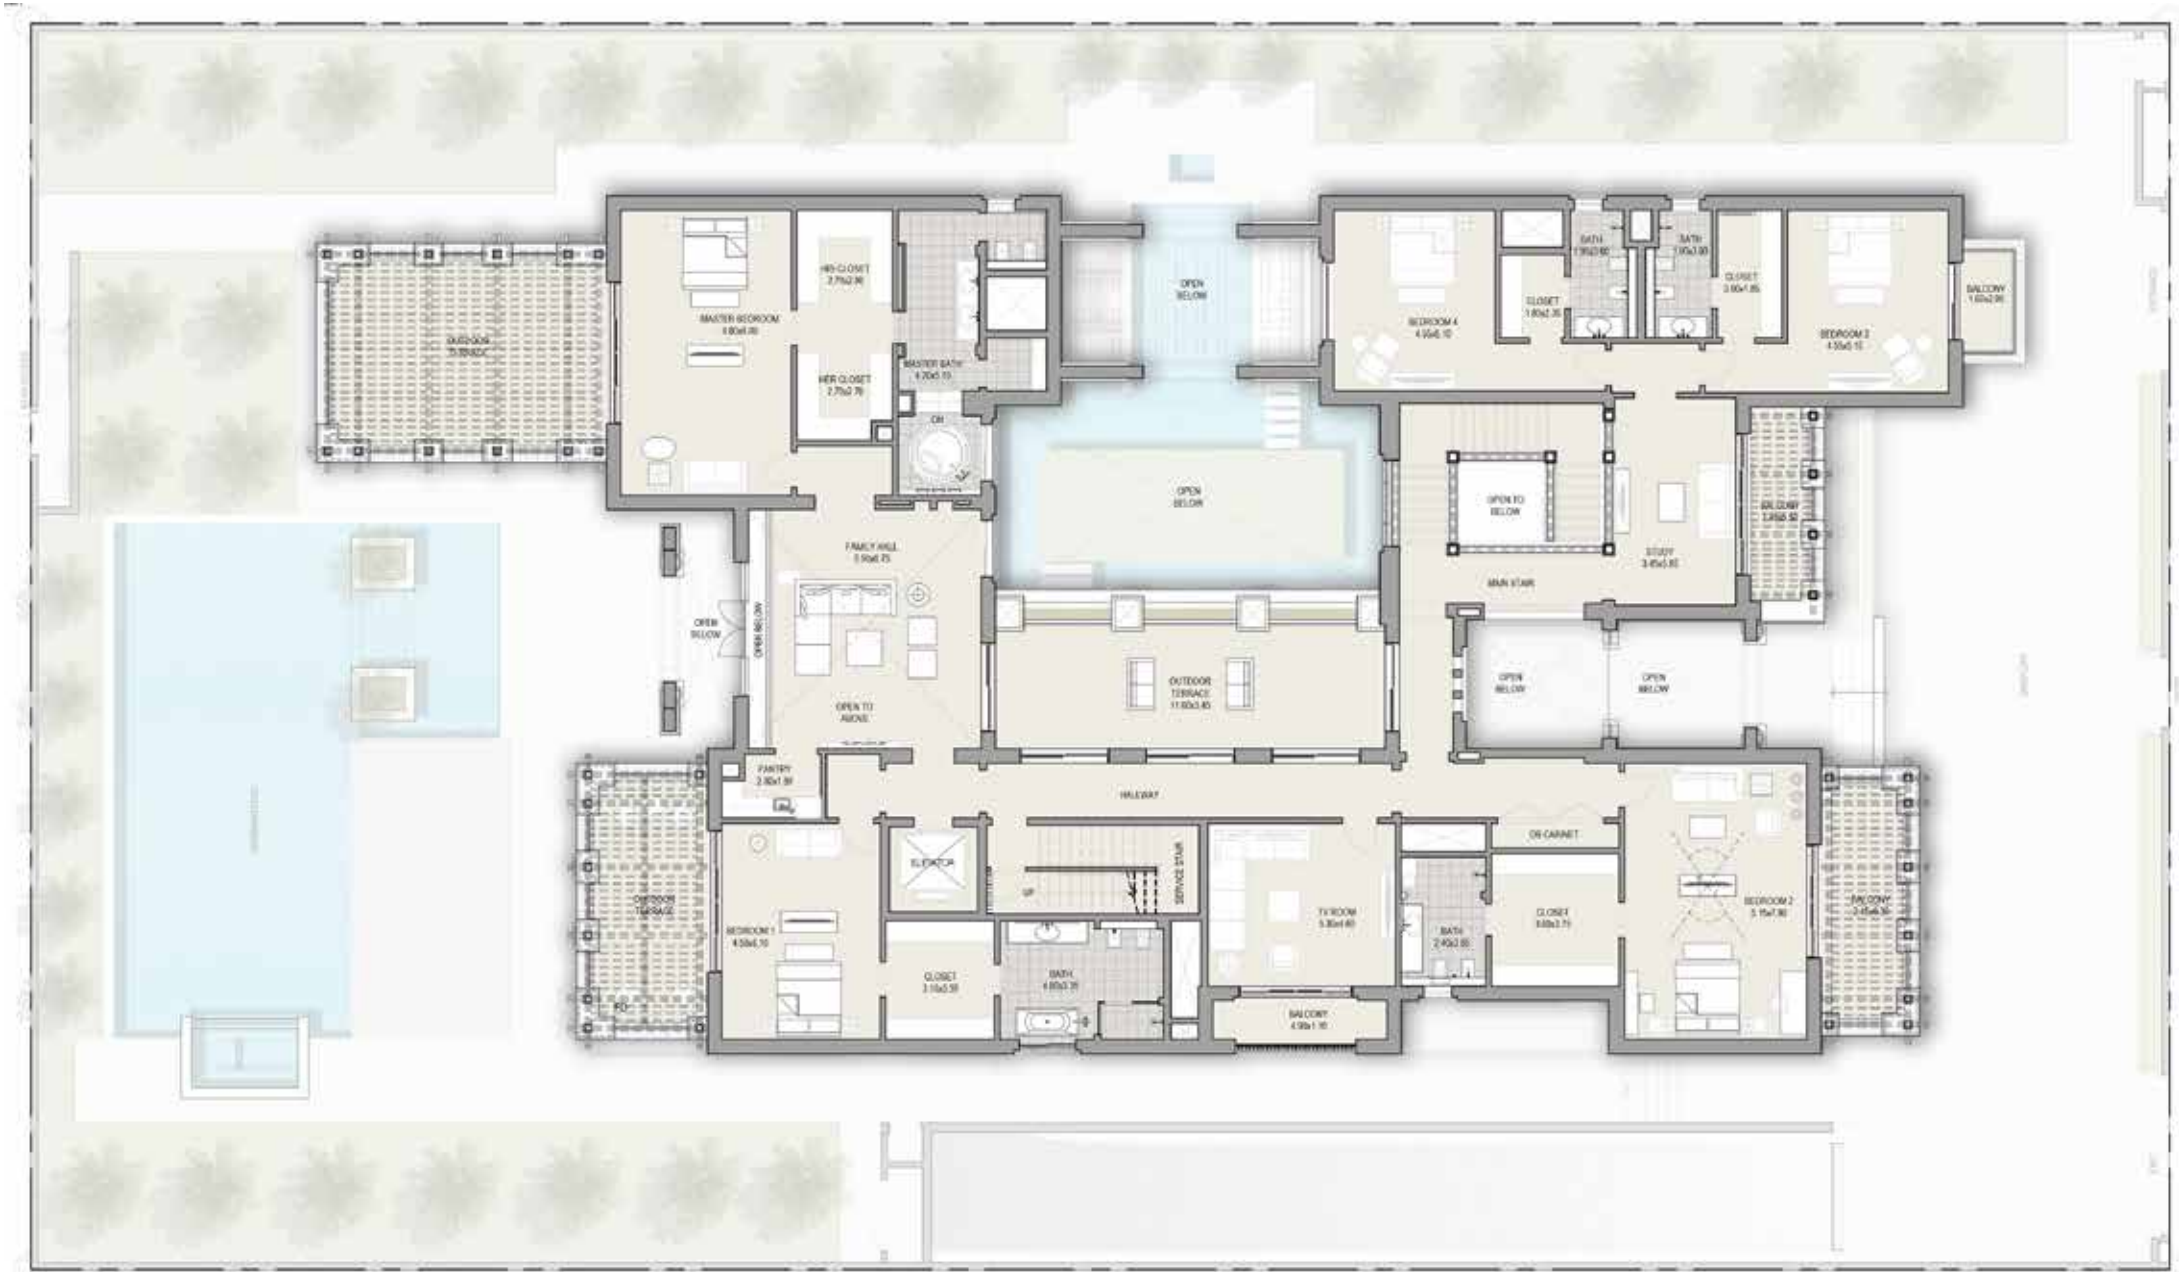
OUTDOOR TERRACE
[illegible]

MASTER BEDROOM
5.80x6.70

HIS CLOSET
2.75x2.90

HER CLOSET
2.75x2.70

MASTER BATH
4.70x5.15

OPEN BELOW

BEDROOM 4
4.55x5.10

CLOSET
1.80x2.35

BATH
1.95x2.60

BATH
1.95x2.60

CLOSET
2.90x1.85

BEDROOM 3
4.55x5.10

BALCONY
1.60x2.95

OPEN BELOW

OPEN TO BELOW

STUDY
3.45x5.85

BALCONY
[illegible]

MAIN STAIR

FAMILY HALL
5.90x6.75

OPEN BELOW

OPEN BELOW

OPEN TO ABOVE

OUTDOOR TERRACE
11.60x3.45

OPEN BELOW

OPEN BELOW

PANTRY
2.30x1.90

HALLWAY

OUTDOOR TERRACE

ELEVATOR

UP

SERVICE STAIR

TV ROOM
5.30x4.60

DR CABINET

BEDROOM 1
4.50x5.10

CLOSET
3.10x3.35

BATH
4.80x3.35

BATH
2.40x2.95

CLOSET
3.60x3.75

BEDROOM 2
5.15x7.90

BALCONY
2.45x6.30

BALCONY
4.50x1.10